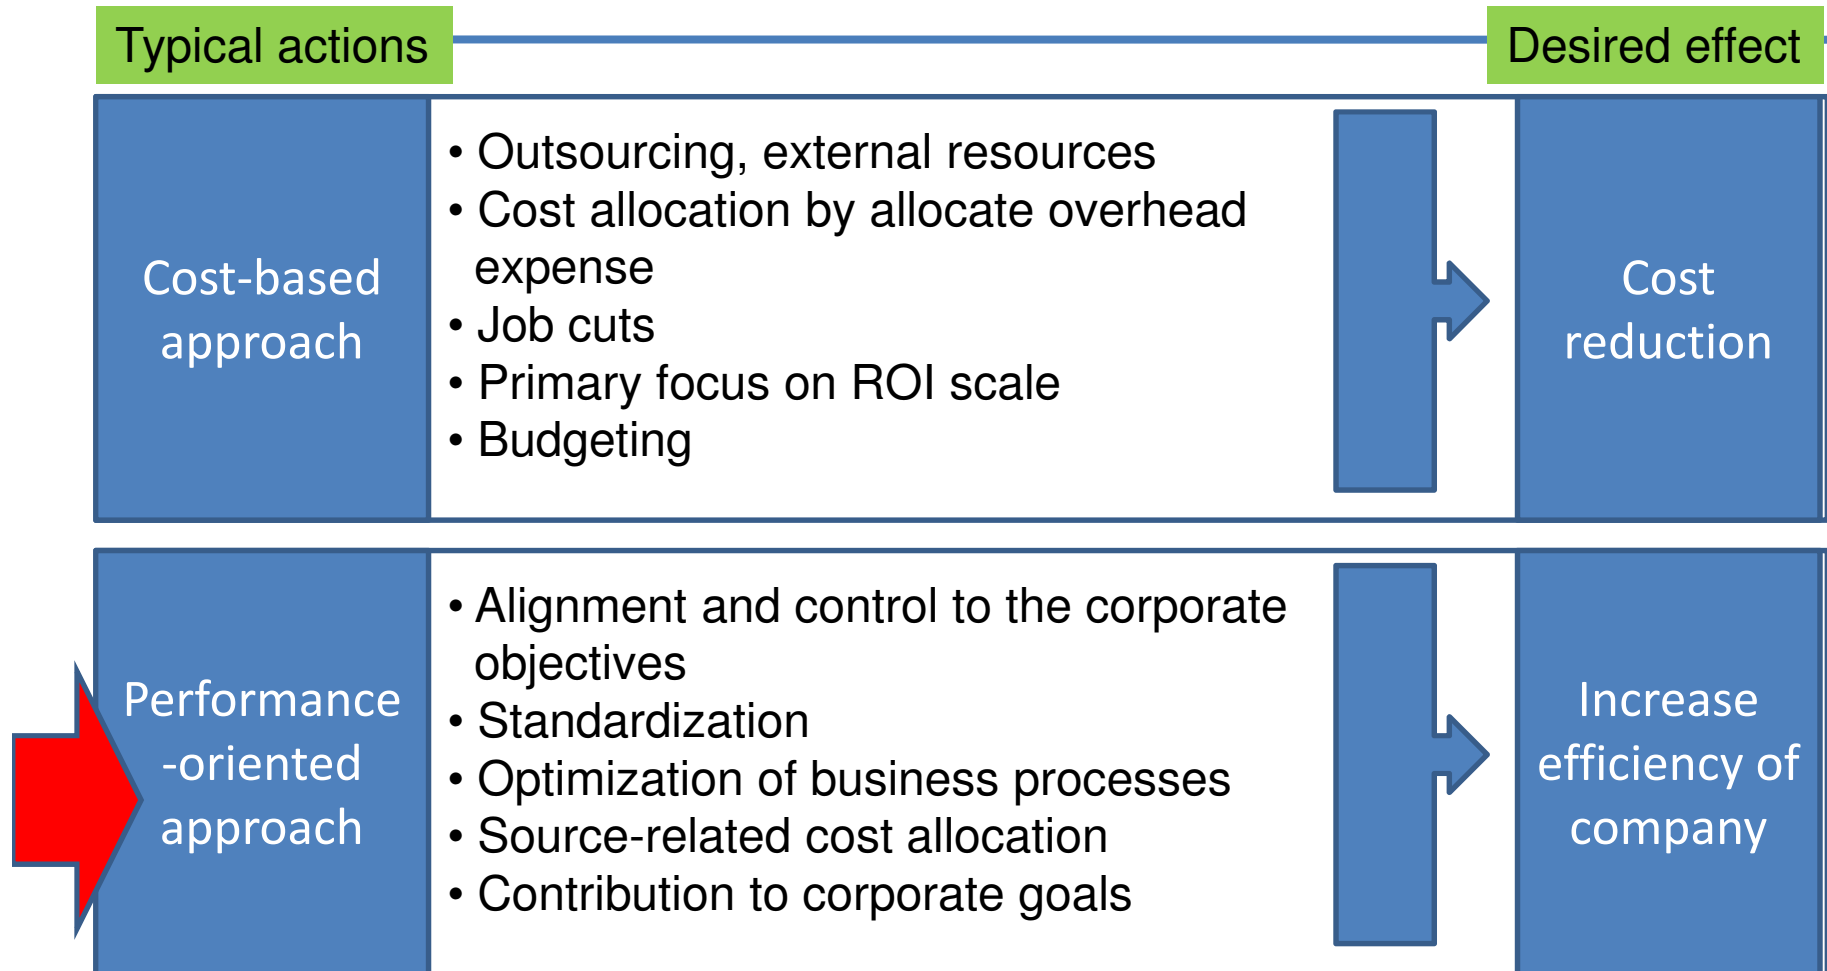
Typical actions

Desired effect

Cost-based approach

• Outsourcing, external resources
• Cost allocation by allocate overhead expense
• Job cuts
• Primary focus on ROI scale
• Budgeting

Cost reduction

Performance -oriented approach

• Alignment and control to the corporate objectives
• Standardization
• Optimization of business processes
• Source-related cost allocation
• Contribution to corporate goals

Increase efficiency of company